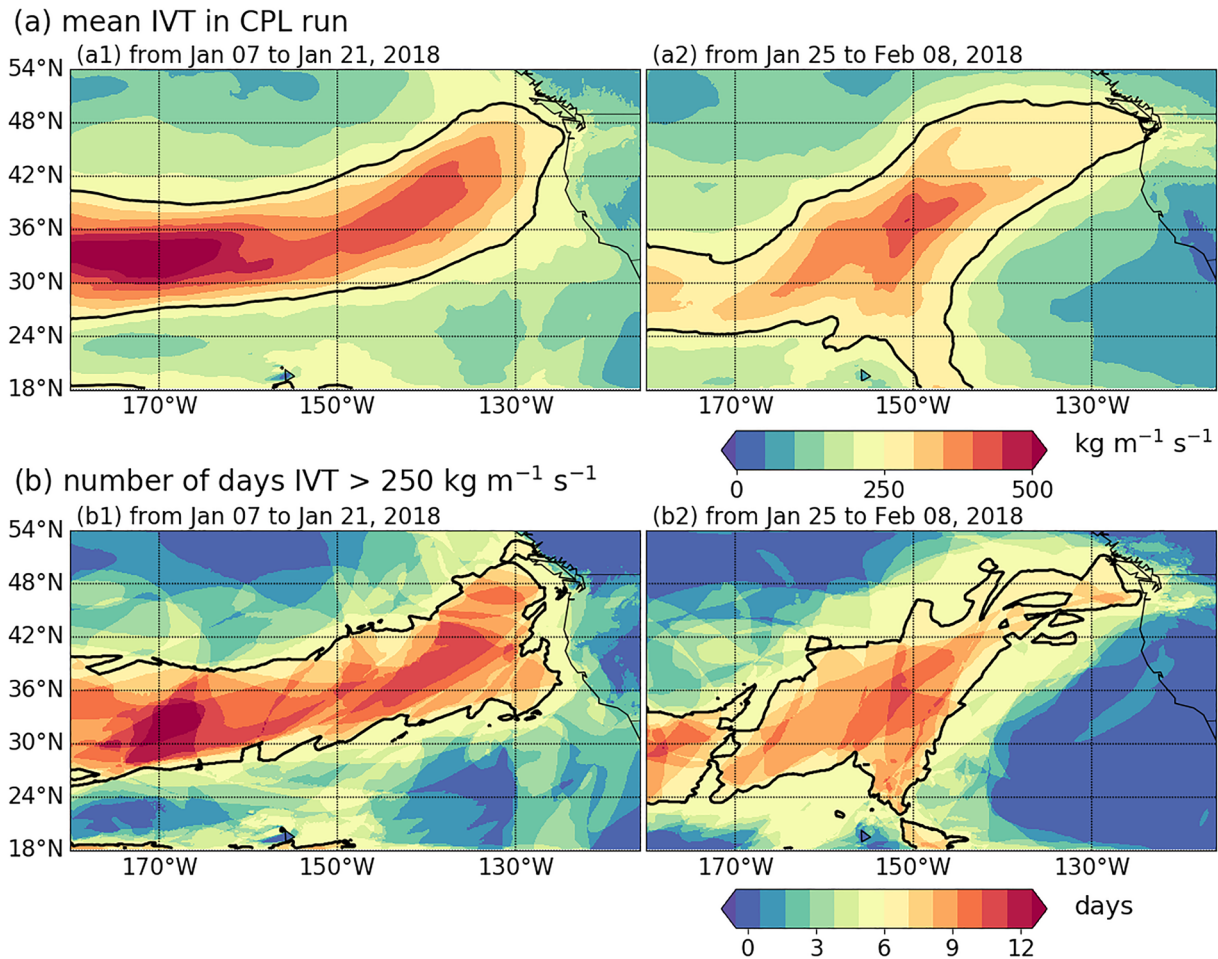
(a) mean IVT in CPL run

(a1) from Jan 07 to Jan 21, 2018

54°N
48°N
42°N
36°N
30°N
24°N
18°N

170°W 150°W 130°W

(a2) from Jan 25 to Feb 08, 2018

170°W 150°W 130°W

0 250 500 kg $m^{-1}$ $s^{-1}$

(b) number of days IVT > 250 kg $m^{-1}$ $s^{-1}$

(b1) from Jan 07 to Jan 21, 2018

54°N
48°N
42°N
36°N
30°N
24°N
18°N

170°W 150°W 130°W

(b2) from Jan 25 to Feb 08, 2018

170°W 150°W 130°W

0 3 6 9 12 days